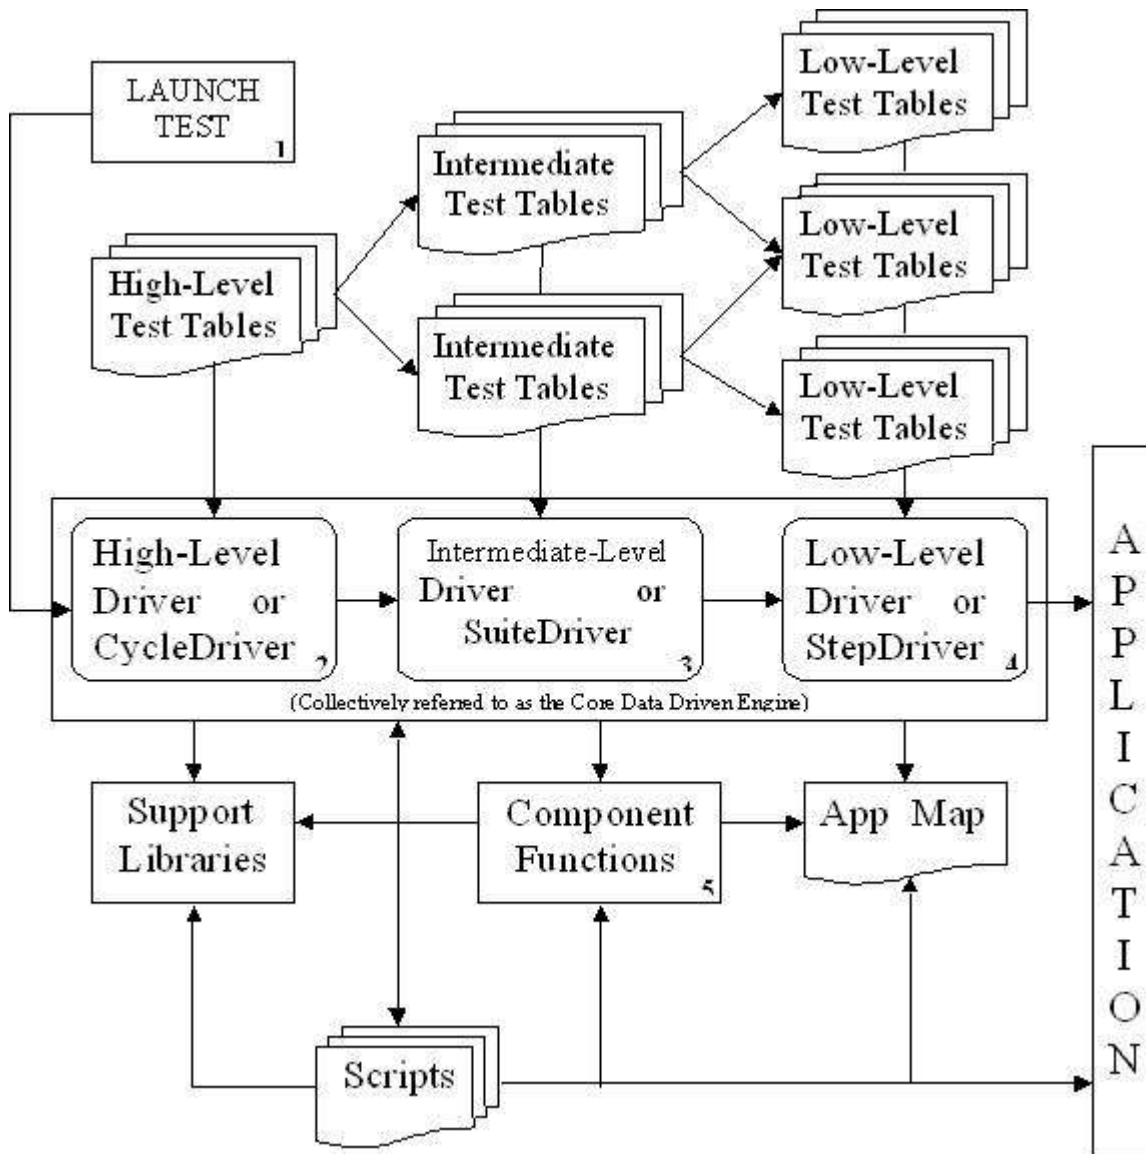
LAUNCH TEST 1

High-Level Test Tables

Intermediate Test Tables

Intermediate Test Tables

Low-Level Test Tables

Low-Level Test Tables

Low-Level Test Tables

High-Level Driver or CycleDriver 2

Intermediate-Level Driver or SuiteDriver 3

Low-Level Driver or StepDriver 4

(Collectively referred to as the Core Data Driven Engine)

A P P L I C A T I O N

Support Libraries

Component Functions 5

App Map

Scripts